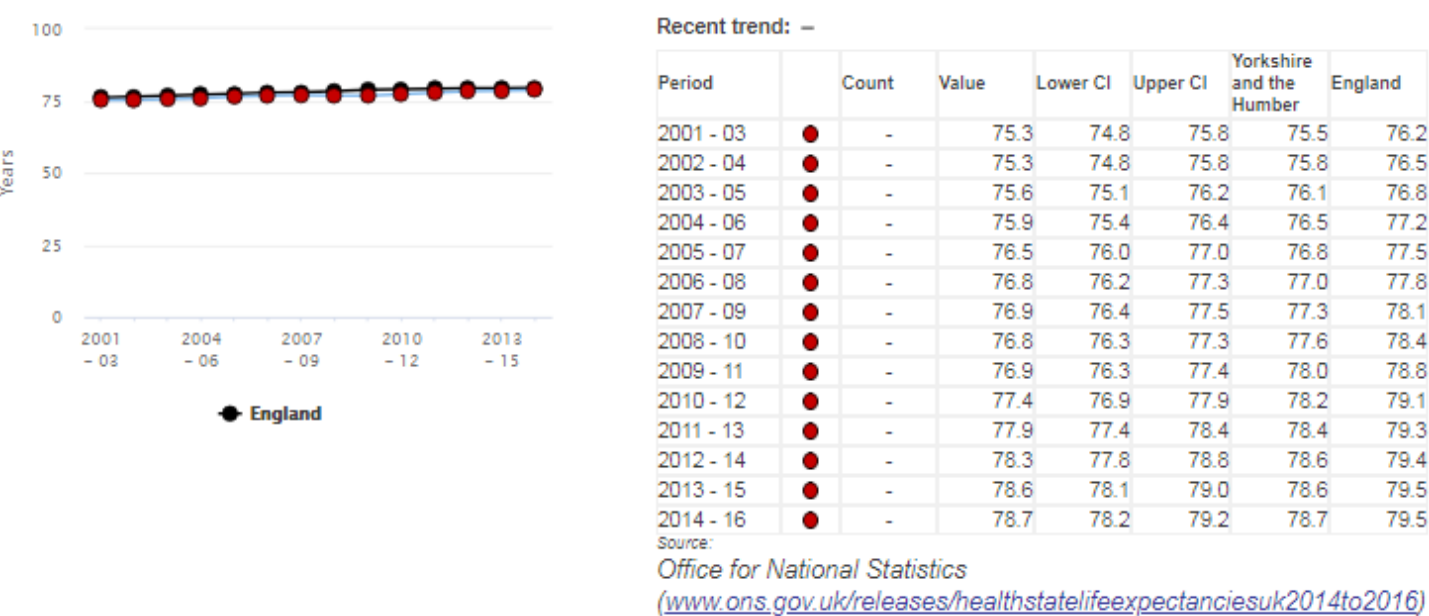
100
75
50
25
0
Years
2001 - 03
2004 - 06
2007 - 09
2010 - 12
2013 - 15
England

Recent trend: –

| Period | | Count | Value | Lower CI | Upper CI | Yorkshire and the Humber | England |
|---|---|---|---|---|---|---|---|
| 2001 - 03 | ● | - | 75.3 | 74.8 | 75.8 | 75.5 | 76.2 |
| 2002 - 04 | ● | - | 75.3 | 74.8 | 75.8 | 75.8 | 76.5 |
| 2003 - 05 | ● | - | 75.6 | 75.1 | 76.2 | 76.1 | 76.8 |
| 2004 - 06 | ● | - | 75.9 | 75.4 | 76.4 | 76.5 | 77.2 |
| 2005 - 07 | ● | - | 76.5 | 76.0 | 77.0 | 76.8 | 77.5 |
| 2006 - 08 | ● | - | 76.8 | 76.2 | 77.3 | 77.0 | 77.8 |
| 2007 - 09 | ● | - | 76.9 | 76.4 | 77.5 | 77.3 | 78.1 |
| 2008 - 10 | ● | - | 76.8 | 76.3 | 77.3 | 77.6 | 78.4 |
| 2009 - 11 | ● | - | 76.9 | 76.3 | 77.4 | 78.0 | 78.8 |
| 2010 - 12 | ● | - | 77.4 | 76.9 | 77.9 | 78.2 | 79.1 |
| 2011 - 13 | ● | - | 77.9 | 77.4 | 78.4 | 78.4 | 79.3 |
| 2012 - 14 | ● | - | 78.3 | 77.8 | 78.8 | 78.6 | 79.4 |
| 2013 - 15 | ● | - | 78.6 | 78.1 | 79.0 | 78.6 | 79.5 |
| 2014 - 16 | ● | - | 78.7 | 78.2 | 79.2 | 78.7 | 79.5 |

Source:
Office for National Statistics (www.ons.gov.uk/releases/healthstatelifeexpectanciesuk2014to2016)